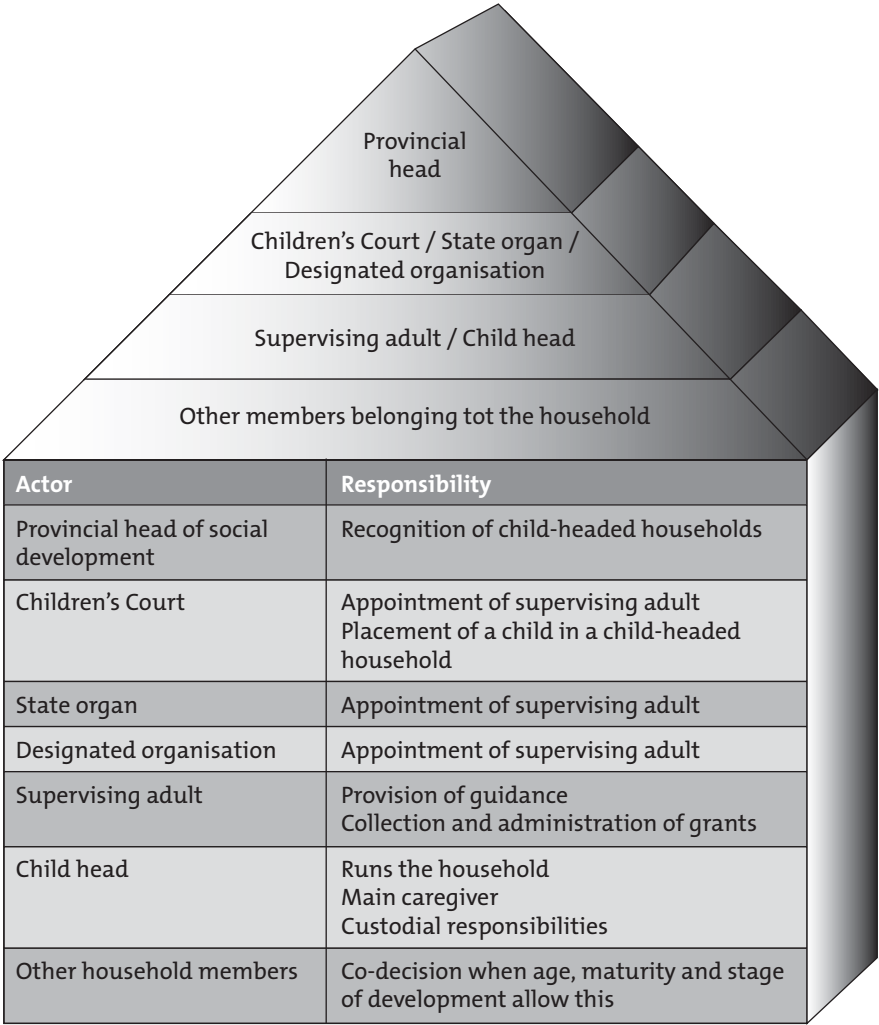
Provincial head

Children's Court / State organ / Designated organisation

Supervising adult / Child head

Other members belonging tot the household

| Actor | Responsibility |
|---|---|
| Provincial head of social development | Recognition of child-headed households |
| Children's Court | Appointment of supervising adult<br>Placement of a child in a child-headed household |
| State organ | Appointment of supervising adult |
| Designated organisation | Appointment of supervising adult |
| Supervising adult | Provision of guidance<br>Collection and administration of grants |
| Child head | Runs the household<br>Main caregiver<br>Custodial responsibilities |
| Other household members | Co-decision when age, maturity and stage of development allow this |